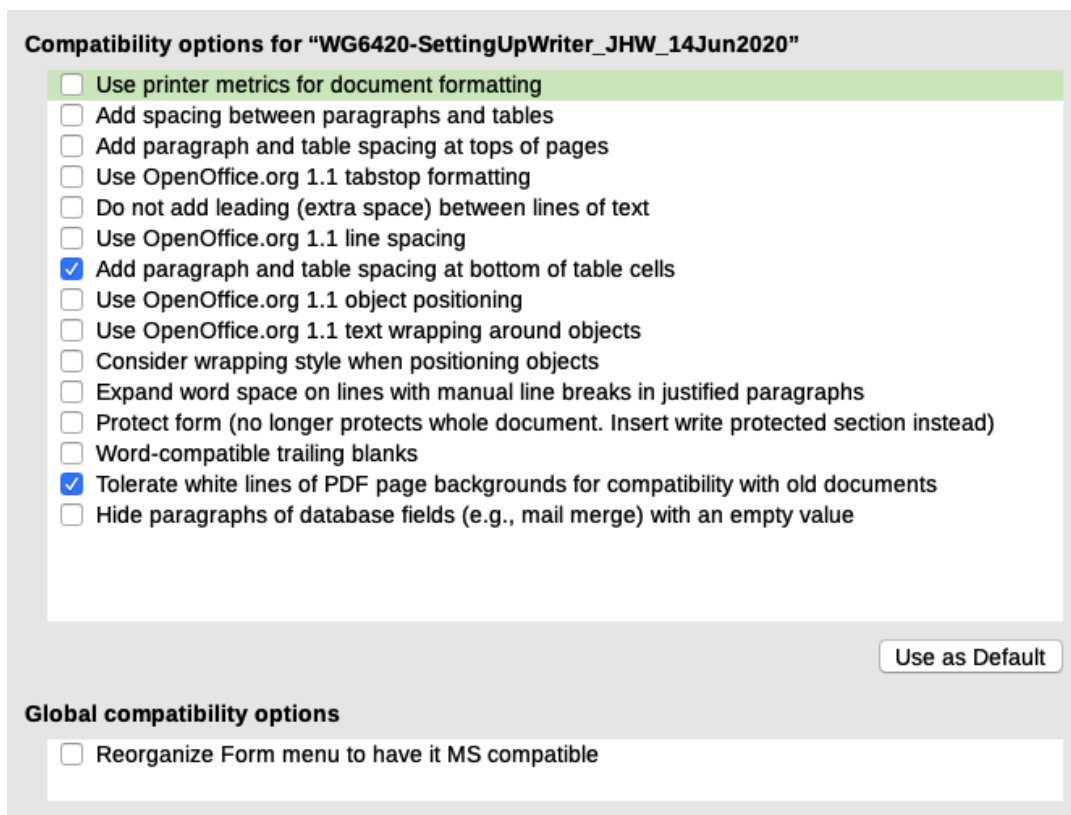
Compatibility options for “WG6420-SettingUpWriter_JHW_14Jun2020”

Use printer metrics for document formatting
Add spacing between paragraphs and tables
Add paragraph and table spacing at tops of pages
Use OpenOffice.org 1.1 tabstop formatting
Do not add leading (extra space) between lines of text
Use OpenOffice.org 1.1 line spacing
Add paragraph and table spacing at bottom of table cells
Use OpenOffice.org 1.1 object positioning
Use OpenOffice.org 1.1 text wrapping around objects
Consider wrapping style when positioning objects
Expand word space on lines with manual line breaks in justified paragraphs
Protect form (no longer protects whole document. Insert write protected section instead)
Word-compatible trailing blanks
Tolerate white lines of PDF page backgrounds for compatibility with old documents
Hide paragraphs of database fields (e.g., mail merge) with an empty value

Use as Default

Global compatibility options

Reorganize Form menu to have it MS compatible